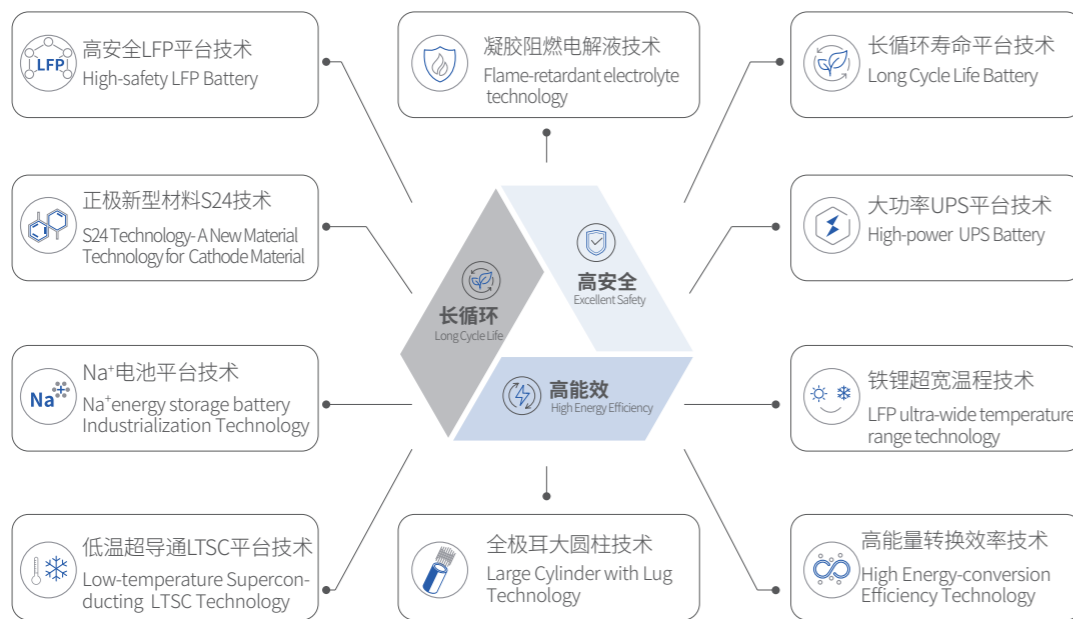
LFP
高安全LFP平台技术
High-safety LFP Battery

凝胶阻燃电解液技术
Flame-retardant electrolyte technology

长循环寿命平台技术
Long Cycle Life Battery

正极新型材料S24技术
S24 Technology- A New Material Technology for Cathode Material

长循环
Long Cycle Life

高安全
Excellent Safety

高能效
High Energy Efficiency

大功率UPS平台技术
High-power UPS Battery

Na
Na⁺电池平台技术
Na⁺energy storage battery Industrialization Technology

铁锂超宽温程技术
LFP ultra-wide temperature range technology

低温超导通LTSC平台技术
Low-temperature Superconducting LTSC Technology

全极耳大圆柱技术
Large Cylinder with Lug Technology

高能量转换效率技术
High Energy-conversion Efficiency Technology